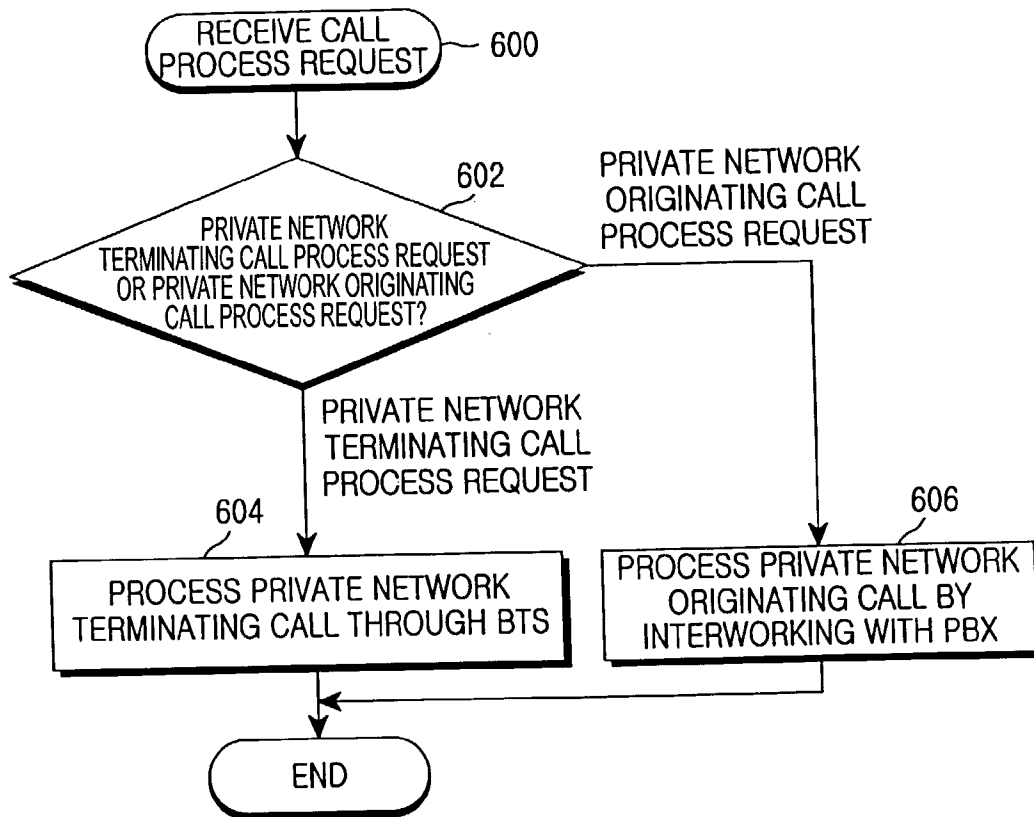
RECEIVE CALL PROCESS REQUEST

600

602

PRIVATE NETWORK TERMINATING CALL PROCESS REQUEST OR PRIVATE NETWORK ORIGINATING CALL PROCESS REQUEST?

PRIVATE NETWORK ORIGINATING CALL PROCESS REQUEST

PRIVATE NETWORK TERMINATING CALL PROCESS REQUEST

604

PROCESS PRIVATE NETWORK TERMINATING CALL THROUGH BTS

606

PROCESS PRIVATE NETWORK ORIGINATING CALL BY INTERWORKING WITH PBX

END